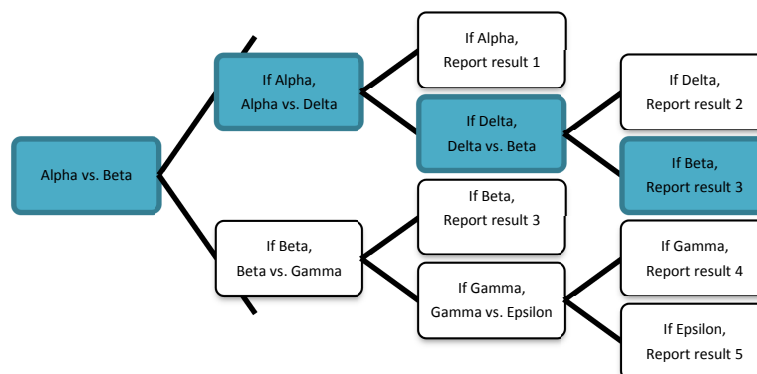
Alpha vs. Beta

If Alpha,
Alpha vs. Delta

If Beta,
Beta vs. Gamma

If Alpha,
Report result 1

If Delta,
Delta vs. Beta

If Beta,
Report result 3

If Gamma,
Gamma vs. Epsilon

If Delta,
Report result 2

If Beta,
Report result 3

If Gamma,
Report result 4

If Epsilon,
Report result 5